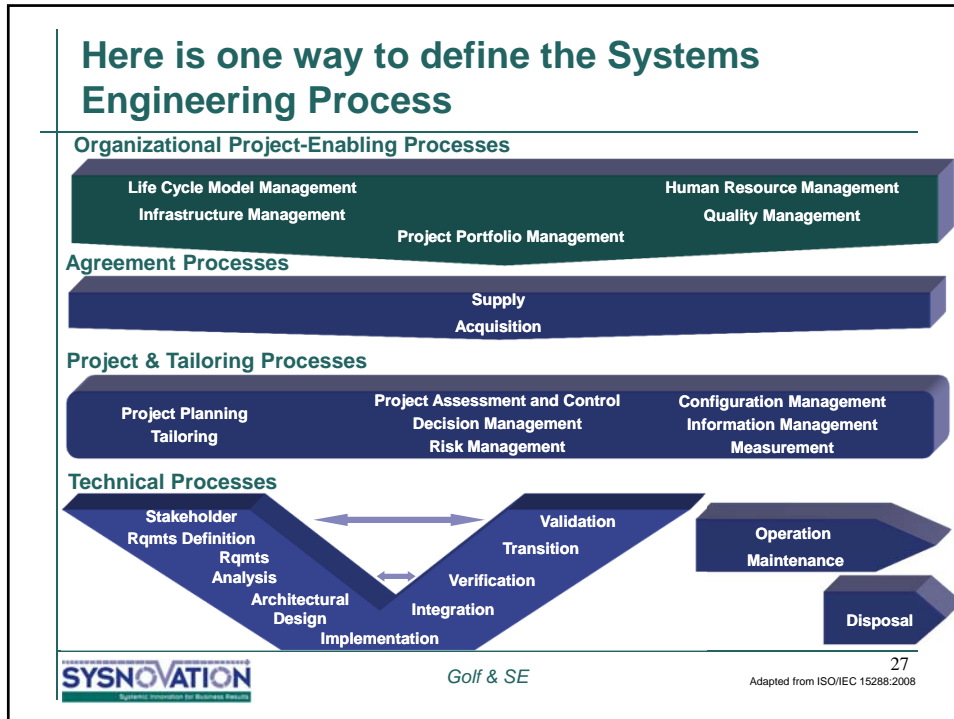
Here is one way to define the Systems Engineering Process

Organizational Project-Enabling Processes

Life Cycle Model Management
Infrastructure Management
Project Portfolio Management
Human Resource Management
Quality Management

Agreement Processes

Supply
Acquisition

Project & Tailoring Processes

Project Planning
Tailoring
Project Assessment and Control
Decision Management
Risk Management
Configuration Management
Information Management
Measurement

Technical Processes

Stakeholder Rqmts Definition
Rqmts Analysis
Architectural Design
Implementation
Integration
Verification
Transition
Validation
Operation
Maintenance
Disposal

SYSNOVATION
Systemic Innovation for Business Results

Golf & SE

27
Adapted from ISO/IEC 15288:2008